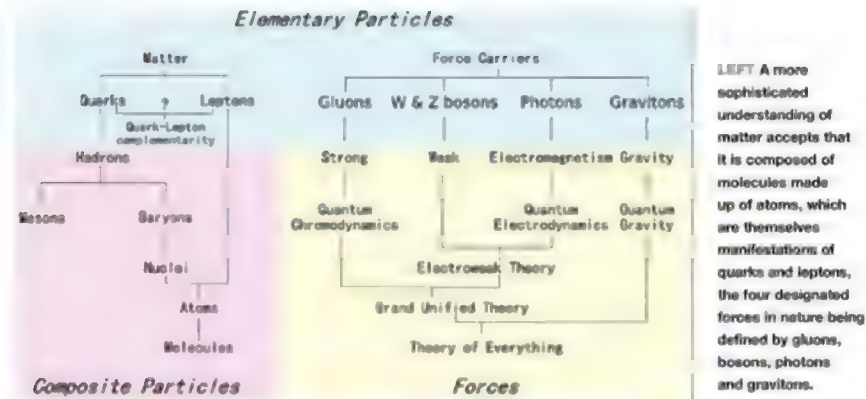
Elementary Particles

Matter

Quarks ? Leptons

Quark-Lepton complementarity

Hadrons

Mesons

Baryons

Nuclei

Atoms

Molecules

Composite Particles

Force Carriers

Gluons W & Z bosons Photons Gravitons

Strong Weak Electromagnetism Gravity

Quantum Chromodynamics

Quantum Electrodynamics

Quantum Gravity

Electroweak Theory

Grand Unified Theory

Theory of Everything

Forces

LEFT A more sophisticated understanding of matter accepts that it is composed of molecules made up of atoms, which are themselves manifestations of quarks and leptons, the four designated forces in nature being defined by gluons, bosons, photons and gravitons.